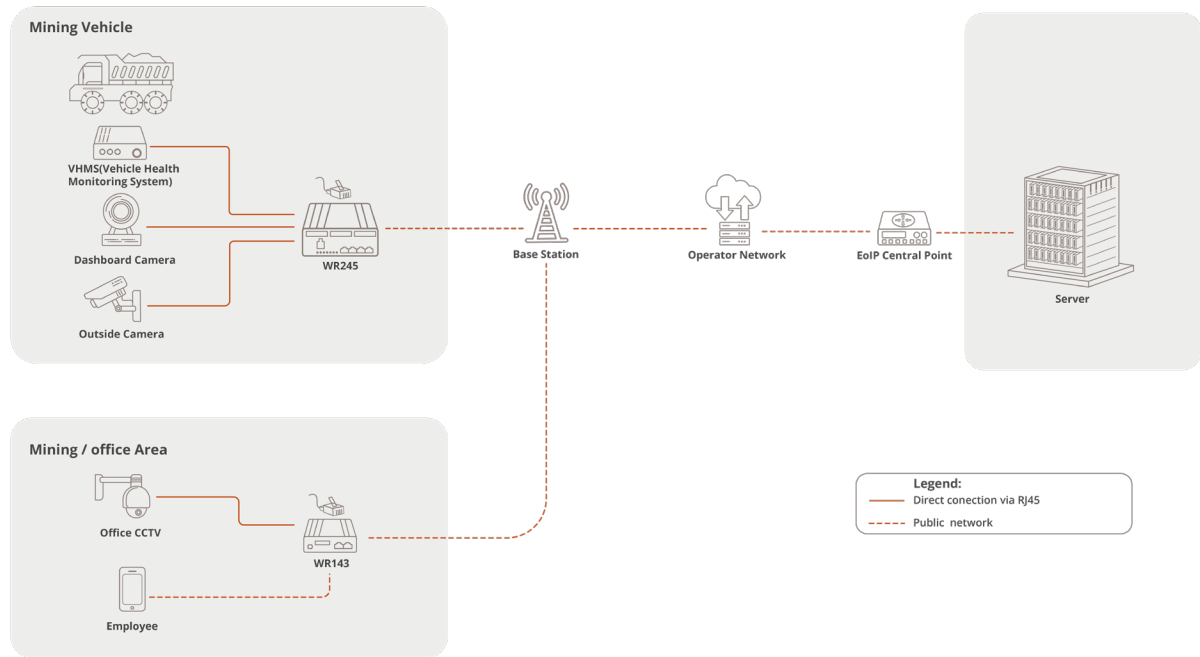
Mining Vehicle

VHMS(Vehicle Health Monitoring System)

Dashboard Camera

Outside Camera

WR245

Base Station

Operator Network

EoIP Central Point

Server

Mining / office Area

Office CCTV

WR143

Employee

Legend:
Direct conection via RJ45
Public network